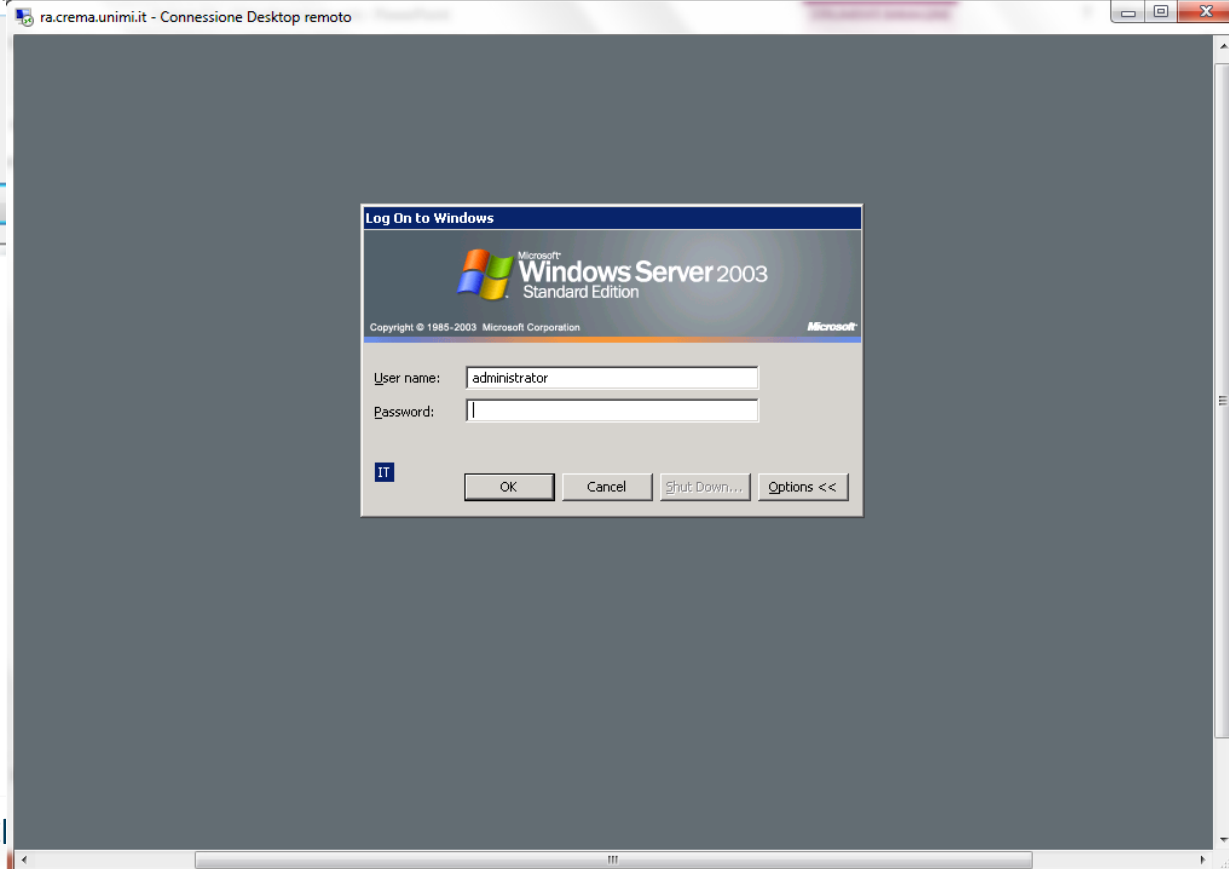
ra.crema.unimi.it - Connessione Desktop remoto

Log On to Windows

Microsoft Windows Server 2003 Standard Edition

Copyright © 1985-2003 Microsoft Corporation

Microsoft

User name: administrator

Password:

IT

OK

Cancel

Shut Down...

Options <<